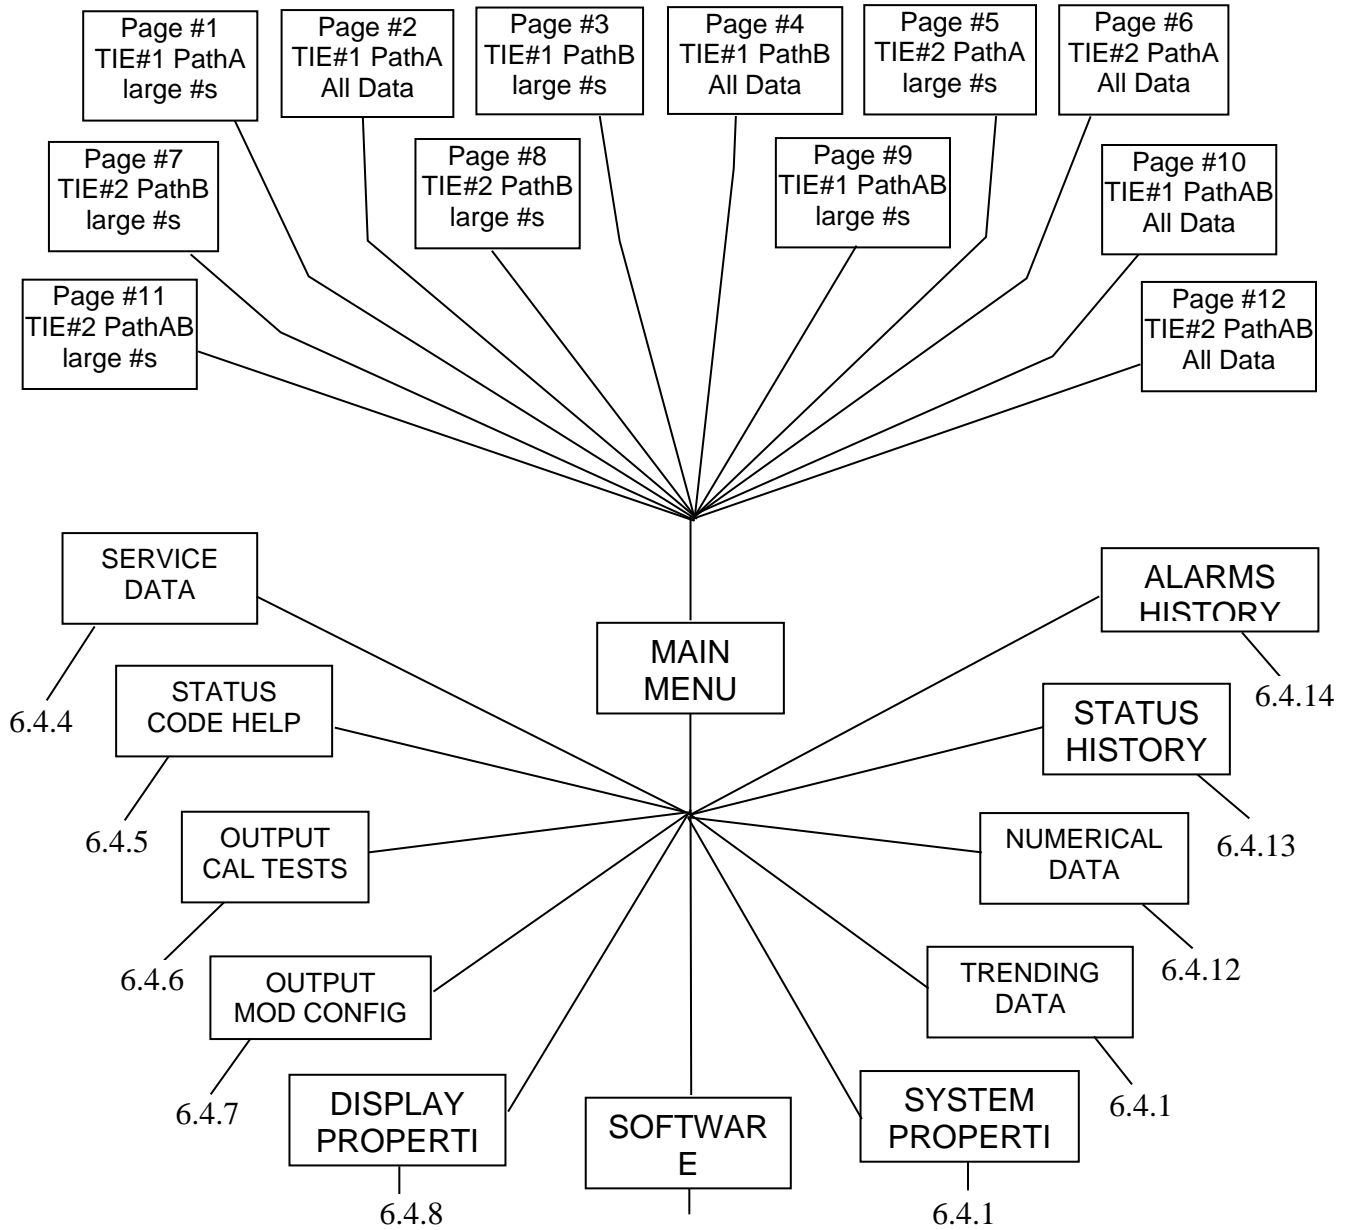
Page #1
TIE#1 PathA
large #s

Page #2
TIE#1 PathA
All Data

Page #3
TIE#1 PathB
large #s

Page #4
TIE#1 PathB
All Data

Page #5
TIE#2 PathA
large #s

Page #6
TIE#2 PathA
All Data

Page #7
TIE#2 PathB
large #s

Page #8
TIE#2 PathB
large #s

Page #9
TIE#1 PathAB
large #s

Page #10
TIE#1 PathAB
All Data

Page #11
TIE#2 PathAB
large #s

Page #12
TIE#2 PathAB
All Data

SERVICE DATA
6.4.4

MAIN MENU

ALARMS HISTORY
6.4.14

STATUS CODE HELP
6.4.5

STATUS HISTORY
6.4.13

OUTPUT CAL TESTS
6.4.6

NUMERICAL DATA
6.4.12

OUTPUT MOD CONFIG
6.4.7

TRENDING DATA
6.4.1

DISPLAY PROPERTI
6.4.8

SOFTWAR E

SYSTEM PROPERTI
6.4.1